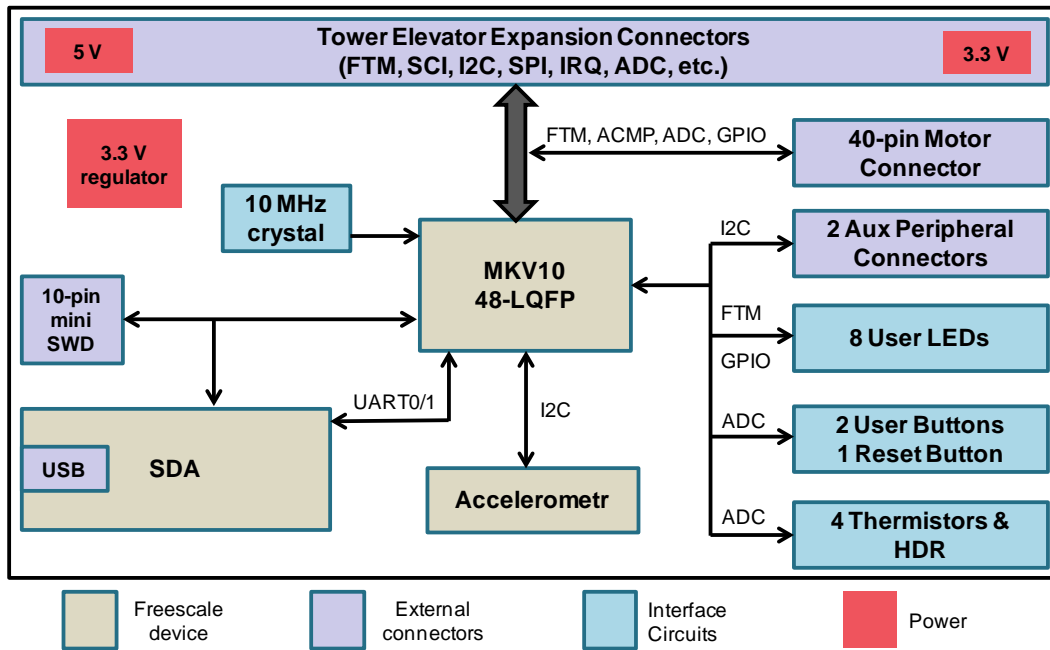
5 V

Tower Elevator Expansion Connectors
(FTM, SCI, I2C, SPI, IRQ, ADC, etc.)

3.3 V

3.3 V regulator

FTM, ACMP, ADC, GPIO

40-pin Motor Connector

10 MHz crystal

MKV10
48-LQFP

I2C

2 Aux Peripheral Connectors

10-pin mini SWD

FTM

8 User LEDs

GPIO

UART0/1

I2C

ADC

2 User Buttons
1 Reset Button

USB

SDA

Accelerometr

ADC

4 Thermistors & HDR

Freescale device

External connectors

Interface Circuits

Power